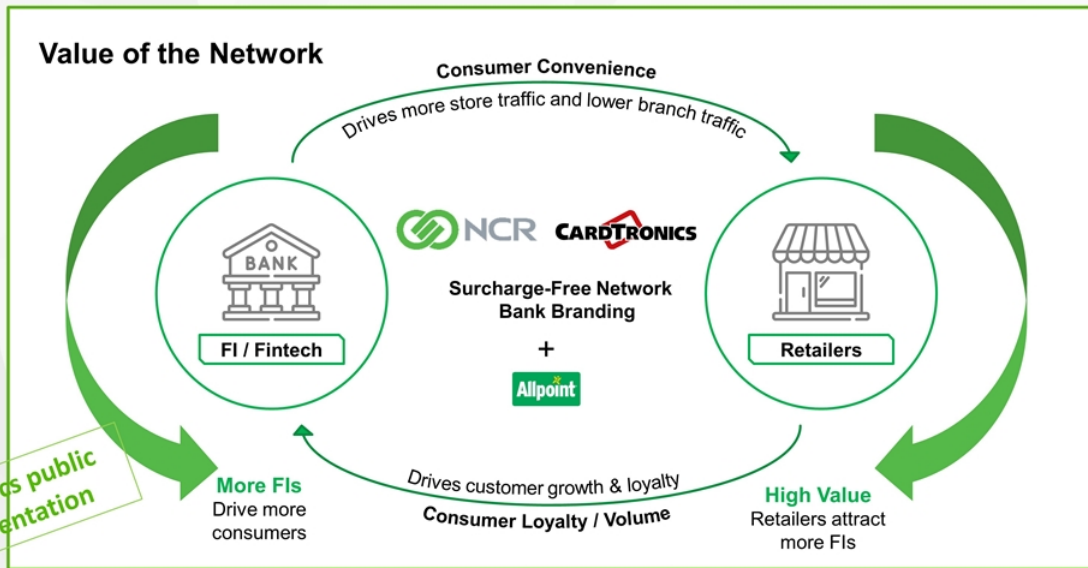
Value of the Network

Consumer Convenience

Drives more store traffic and lower branch traffic

BANK

FI / Fintech

NCR CARDTRONICS

Surcharge-Free Network
Bank Branding

+

Allpoint

Retailers

Drives customer growth & loyalty

Consumer Loyalty / Volume

More FIs
Drive more consumers

High Value
Retailers attract more FIs

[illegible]s public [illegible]entation